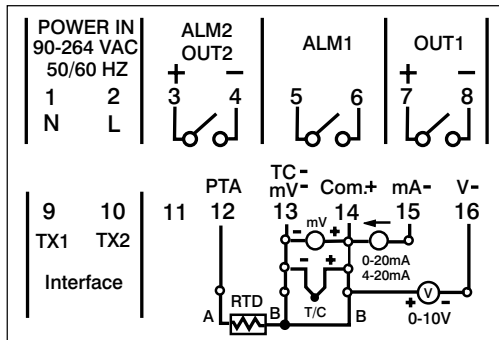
POWER IN
90-264 VAC
50/60 HZ
1 N
2 L

ALM2
OUT2
+ −
3 4

ALM1
5 6

OUT1
+ −
7 8

9 TX1
10 TX2
Interface

11

PTA
12

TC−
mV−
13

Com.+
14

mA−
15

V−
16

mV
− +
− +
0-20mA
4-20mA
A
RTD
B
T/C
B
+ V −
0-10V